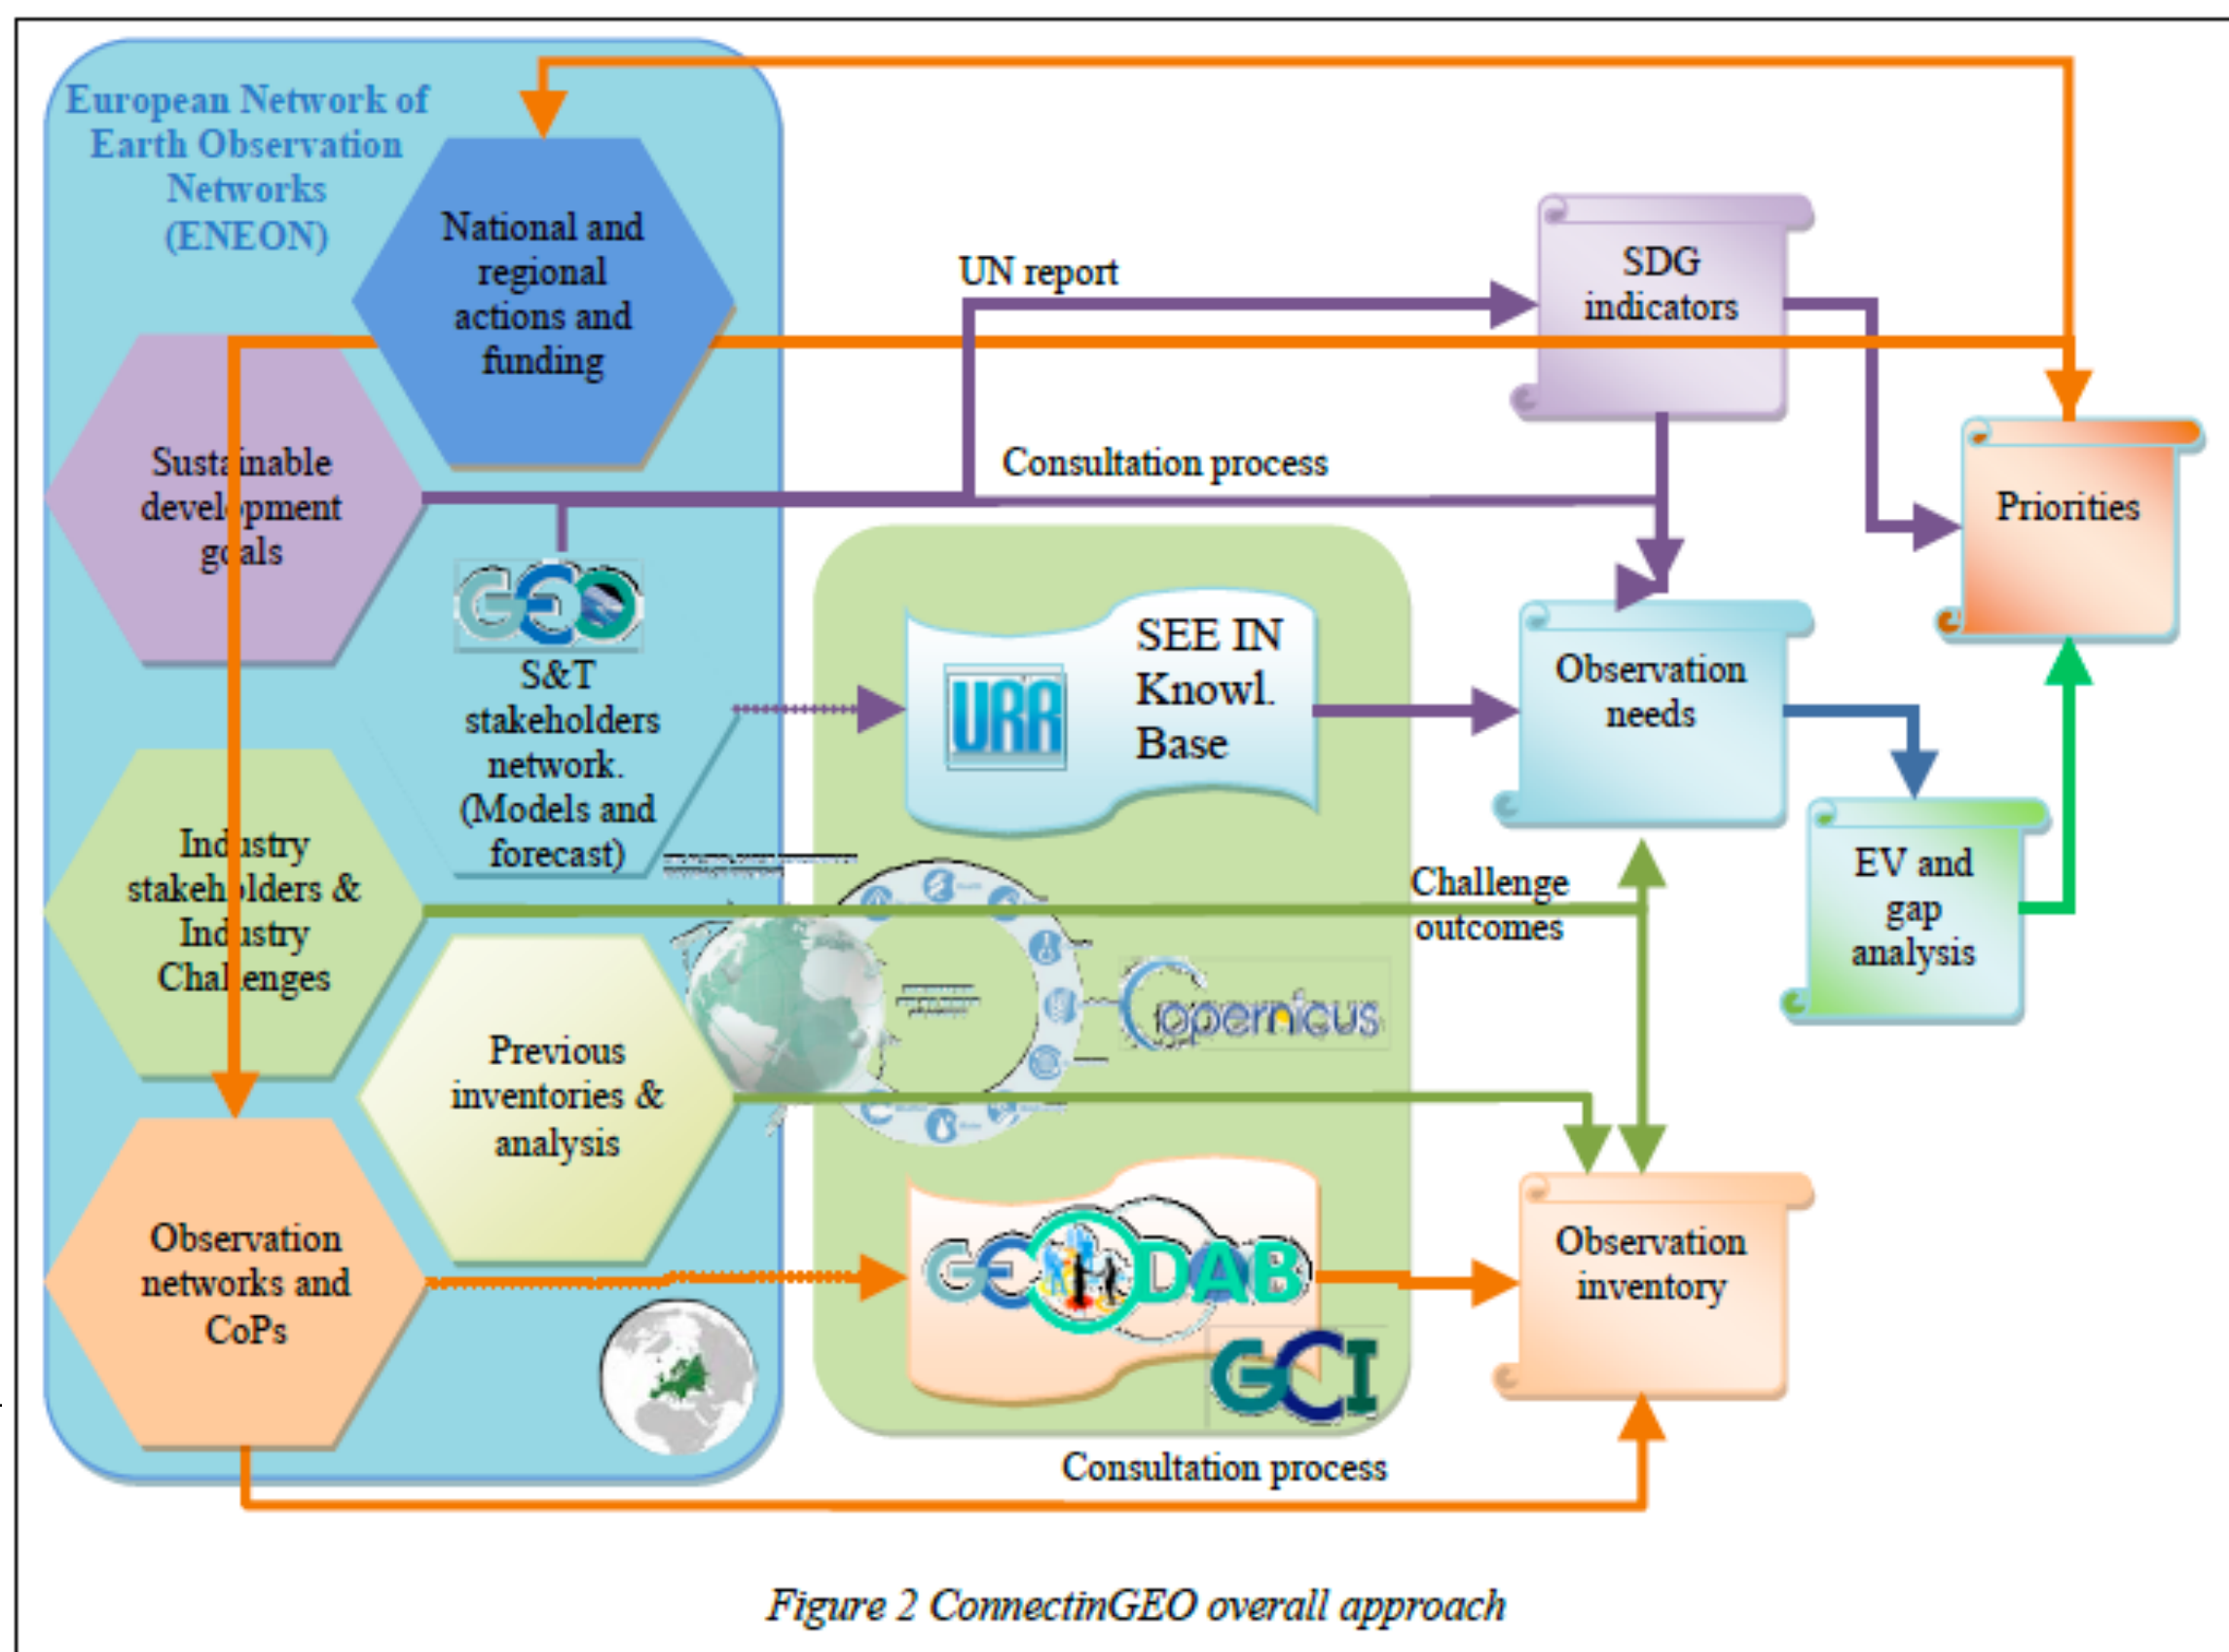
European Network of Earth Observation Networks (ENEON)

National and regional actions and funding

UN report

SDG indicators

Sustainable development goals

Consultation process

Priorities

GEO

S&T stakeholders network. (Models and forecast)

URR

SEE IN Knowl. Base

Observation needs

EV and gap analysis

Industry stakeholders & Industry Challenges

Challenge outcomes

Copernicus

Previous inventories & analysis

Observation networks and CoPs

GEODAB

GCI

Observation inventory

Consultation process

Figure 2 ConnectinGEO overall approach